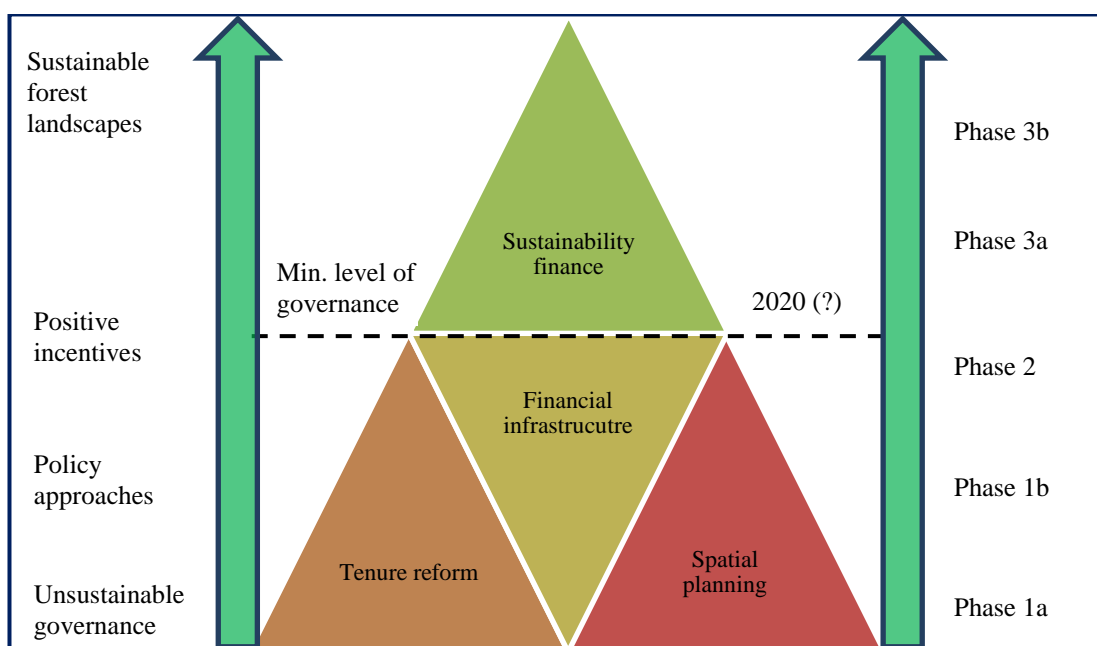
Sustainable forest landscapes

Positive incentives

Policy approaches

Unsustainable governance

Min. level of governance

Sustainability finance

2020 (?)

Financial infrastrucutre

Tenure reform

Spatial planning

Phase 3b

Phase 3a

Phase 2

Phase 1b

Phase 1a